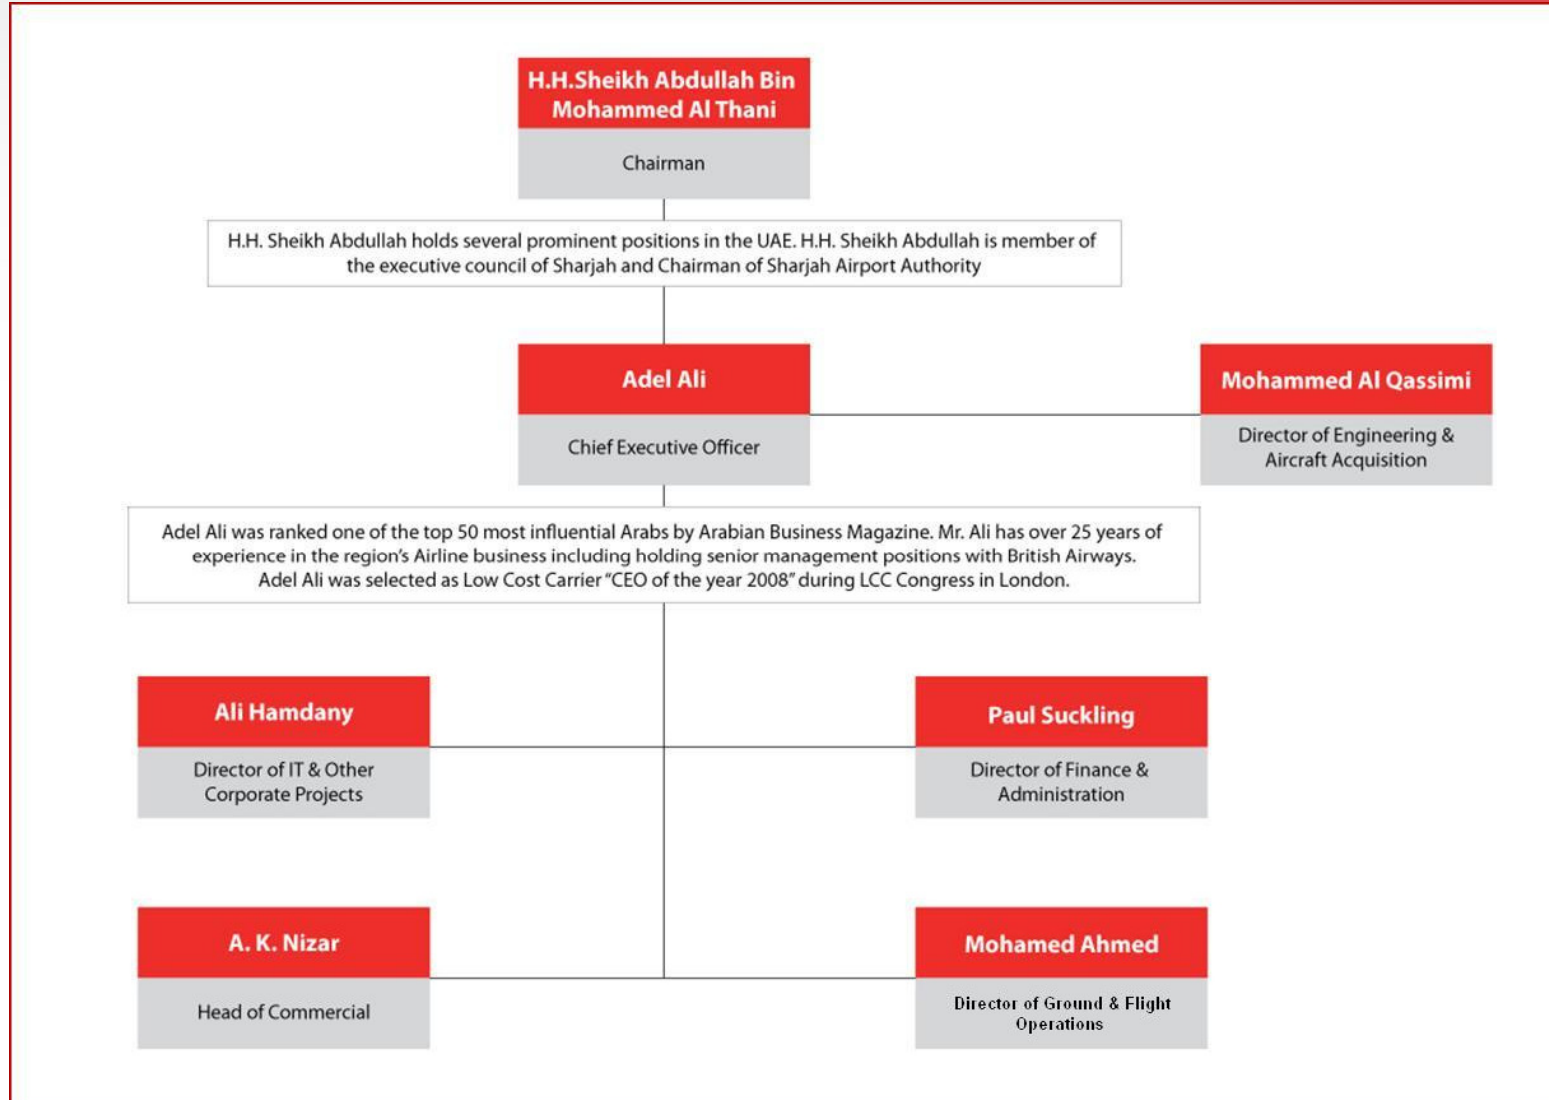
H.H.Sheikh Abdullah Bin Mohammed Al Thani

Chairman

H.H. Sheikh Abdullah holds several prominent positions in the UAE. H.H. Sheikh Abdullah is member of the executive council of Sharjah and Chairman of Sharjah Airport Authority

Adel Ali

Chief Executive Officer

Mohammed Al Qassimi

Director of Engineering & Aircraft Acquisition

Adel Ali was ranked one of the top 50 most influential Arabs by Arabian Business Magazine. Mr. Ali has over 25 years of experience in the region's Airline business including holding senior management positions with British Airways. Adel Ali was selected as Low Cost Carrier "CEO of the year 2008" during LCC Congress in London.

Ali Hamdany

Director of IT & Other Corporate Projects

Paul Suckling

Director of Finance & Administration

A. K. Nizar

Head of Commercial

Mohamed Ahmed

Director of Ground & Flight Operations